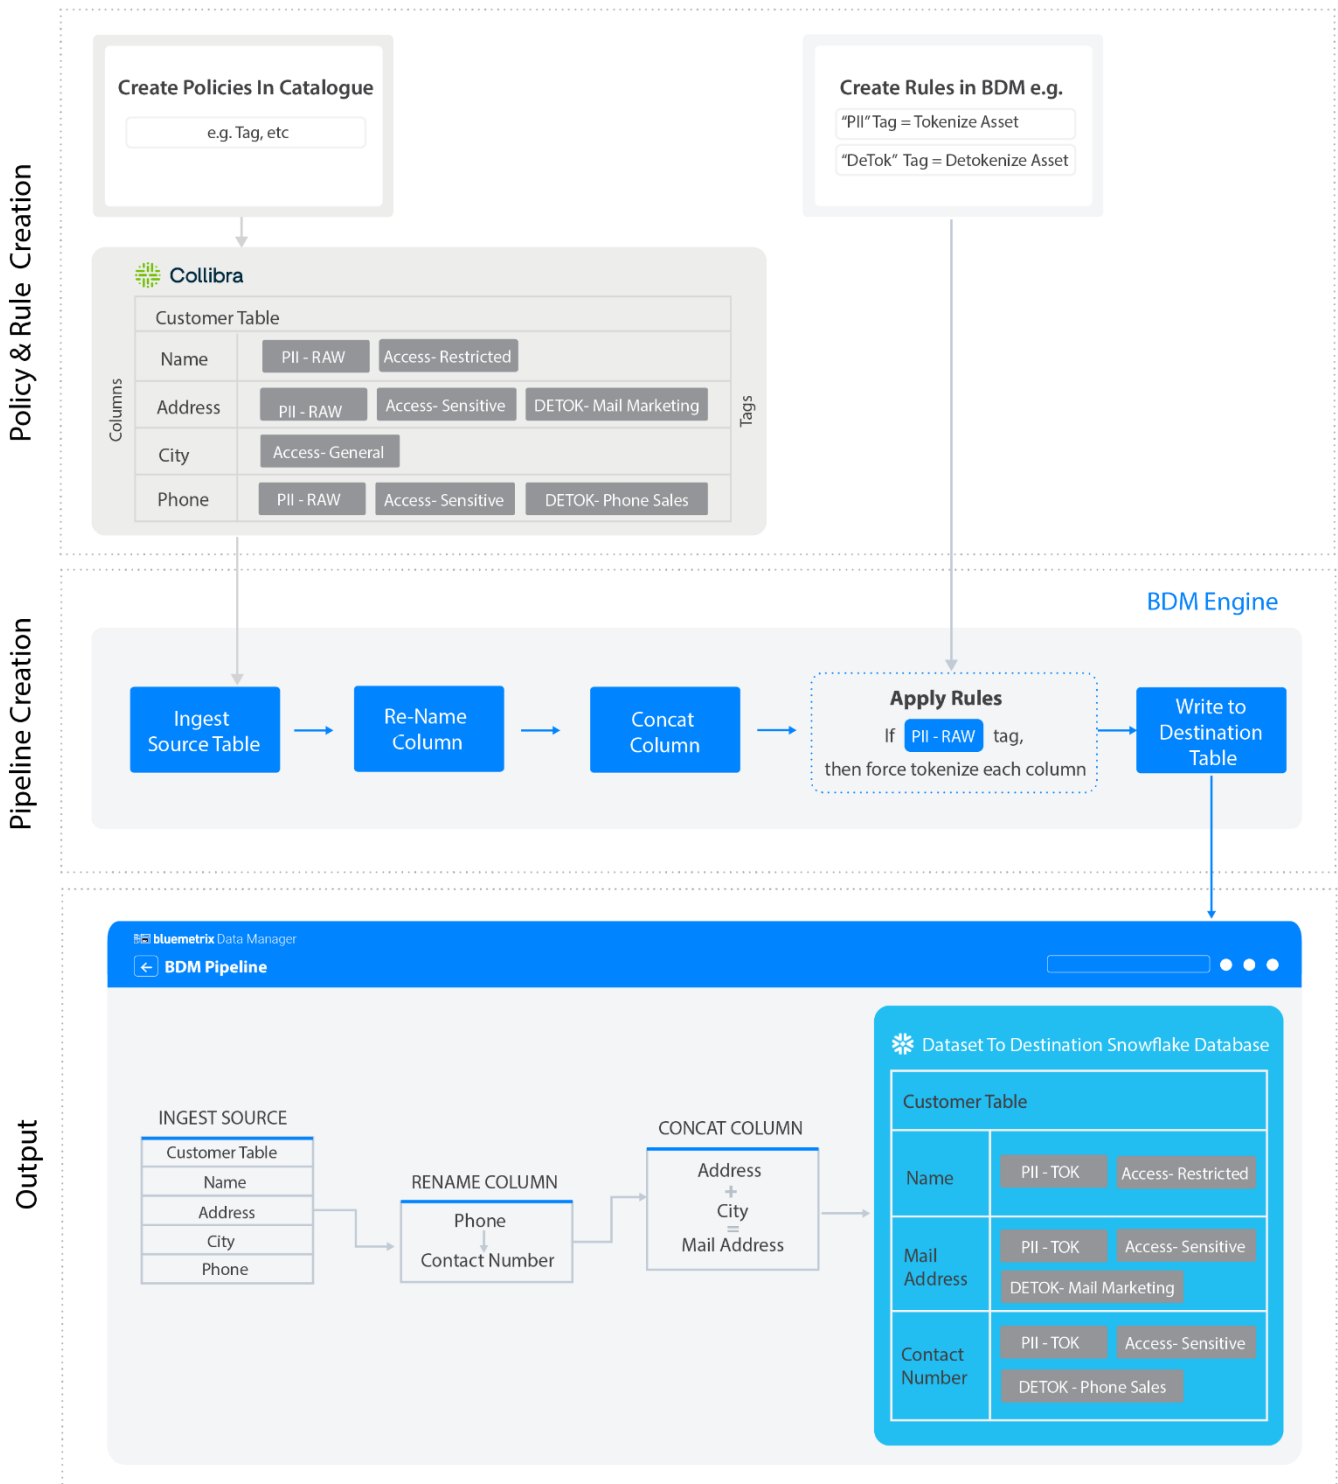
Policy & Rule Creation

Create Policies In Catalogue

e.g. Tag, etc

Create Rules in BDM e.g.

"PII" Tag = Tokenize Asset

"DeTok" Tag = Detokenize Asset

Collibra

Columns

Tags

| Customer Table | | | |
|---|---|---|---|
| Name | PII - RAW | Access- Restricted | |
| Address | PII - RAW | Access- Sensitive | DETOK- Mail Marketing |
| City | Access- General | | |
| Phone | PII - RAW | Access- Sensitive | DETOK- Phone Sales |

Pipeline Creation

BDM Engine

Ingest Source Table

Re-Name Column

Concat Column

Apply Rules

If PII - RAW tag, then force tokenize each column

Write to Destination Table

Output

bluemetrix Data Manager

BDM Pipeline

INGEST SOURCE

| Customer Table |
|---|
| Name |
| Address |
| City |
| Phone |

RENAME COLUMN

Phone

Contact Number

CONCAT COLUMN

Address

+

City

=

Mail Address

Dataset To Destination Snowflake Database

| Customer Table | | |
|---|---|---|
| Name | PII - TOK | Access- Restricted |
| Mail Address | PII - TOK | Access- Sensitive |
| | DETOK- Mail Marketing | |
| Contact Number | PII - TOK | Access- Sensitive |
| | DETOK - Phone Sales | |